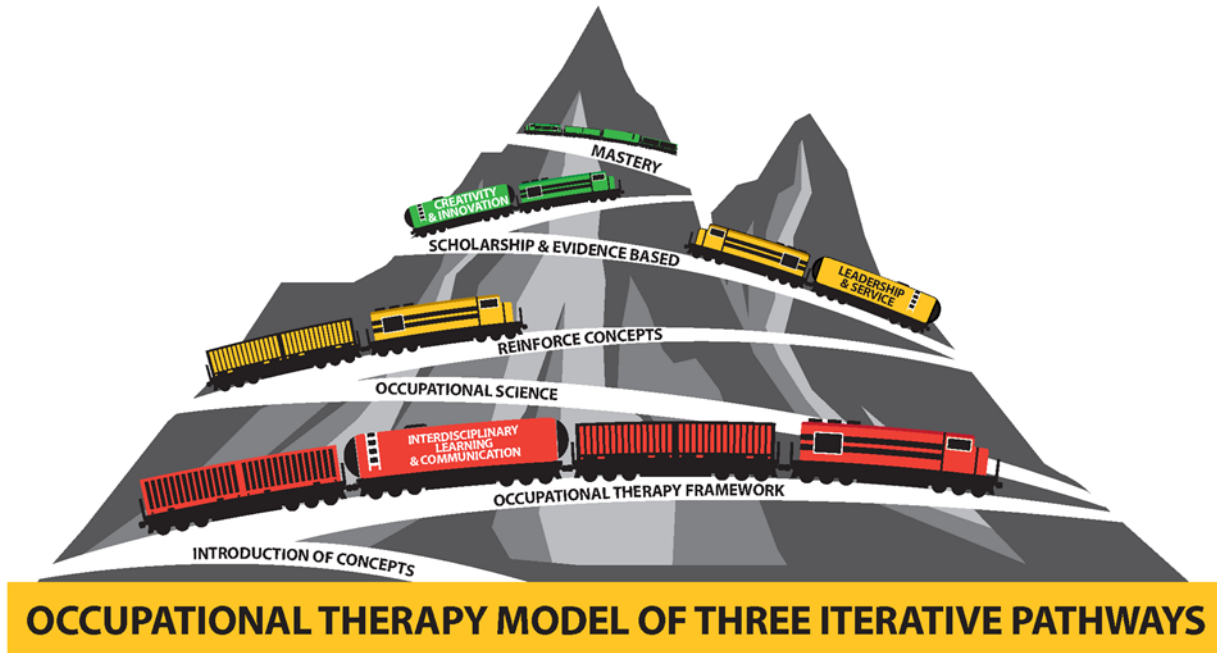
MASTERY

CREATIVITY & INNOVATION

SCHOLARSHIP & EVIDENCE BASED

LEADERSHIP & SERVICE

REINFORCE CONCEPTS

OCCUPATIONAL SCIENCE

INTERDISCIPLINARY LEARNING & COMMUNICATION

OCCUPATIONAL THERAPY FRAMEWORK

INTRODUCTION OF CONCEPTS

OCCUPATIONAL THERAPY MODEL OF THREE ITERATIVE PATHWAYS